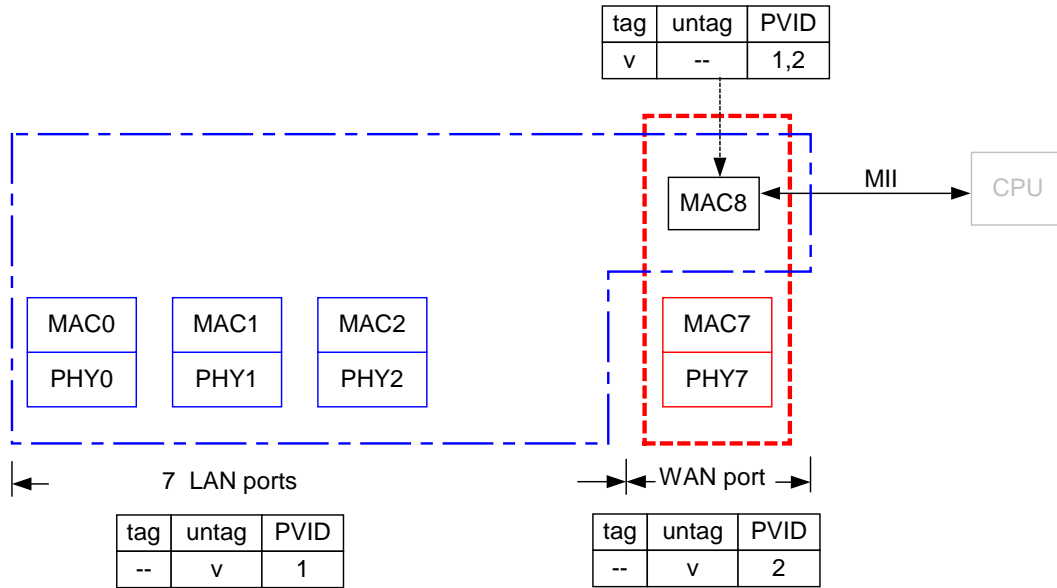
| tag | untag | PVID |
|---|---|---|
| v | -- | 1,2 |

MAC8

MII

CPU

MAC0
PHY0

MAC1
PHY1

MAC2
PHY2

MAC7
PHY7

7 LAN ports

WAN port

| tag | untag | PVID |
|---|---|---|
| -- | v | 1 |

| tag | untag | PVID |
|---|---|---|
| -- | v | 2 |